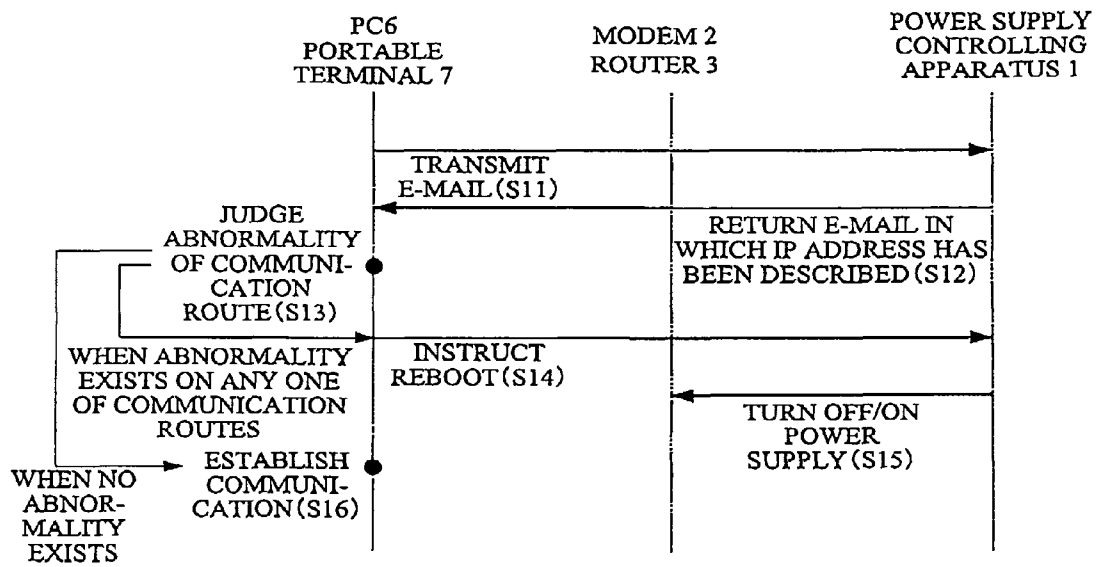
PC6
PORTABLE TERMINAL 7

MODEM 2
ROUTER 3

POWER SUPPLY CONTROLLING APPARATUS 1

TRANSMIT E-MAIL (S11)

RETURN E-MAIL IN WHICH IP ADDRESS HAS BEEN DESCRIBED (S12)

JUDGE ABNORMALITY OF COMMUNICATION ROUTE (S13)

INSTRUCT REBOOT (S14)

WHEN ABNORMALITY EXISTS ON ANY ONE OF COMMUNICATION ROUTES

TURN OFF/ON POWER SUPPLY (S15)

WHEN NO ABNORMALITY EXISTS

ESTABLISH COMMUNICATION (S16)